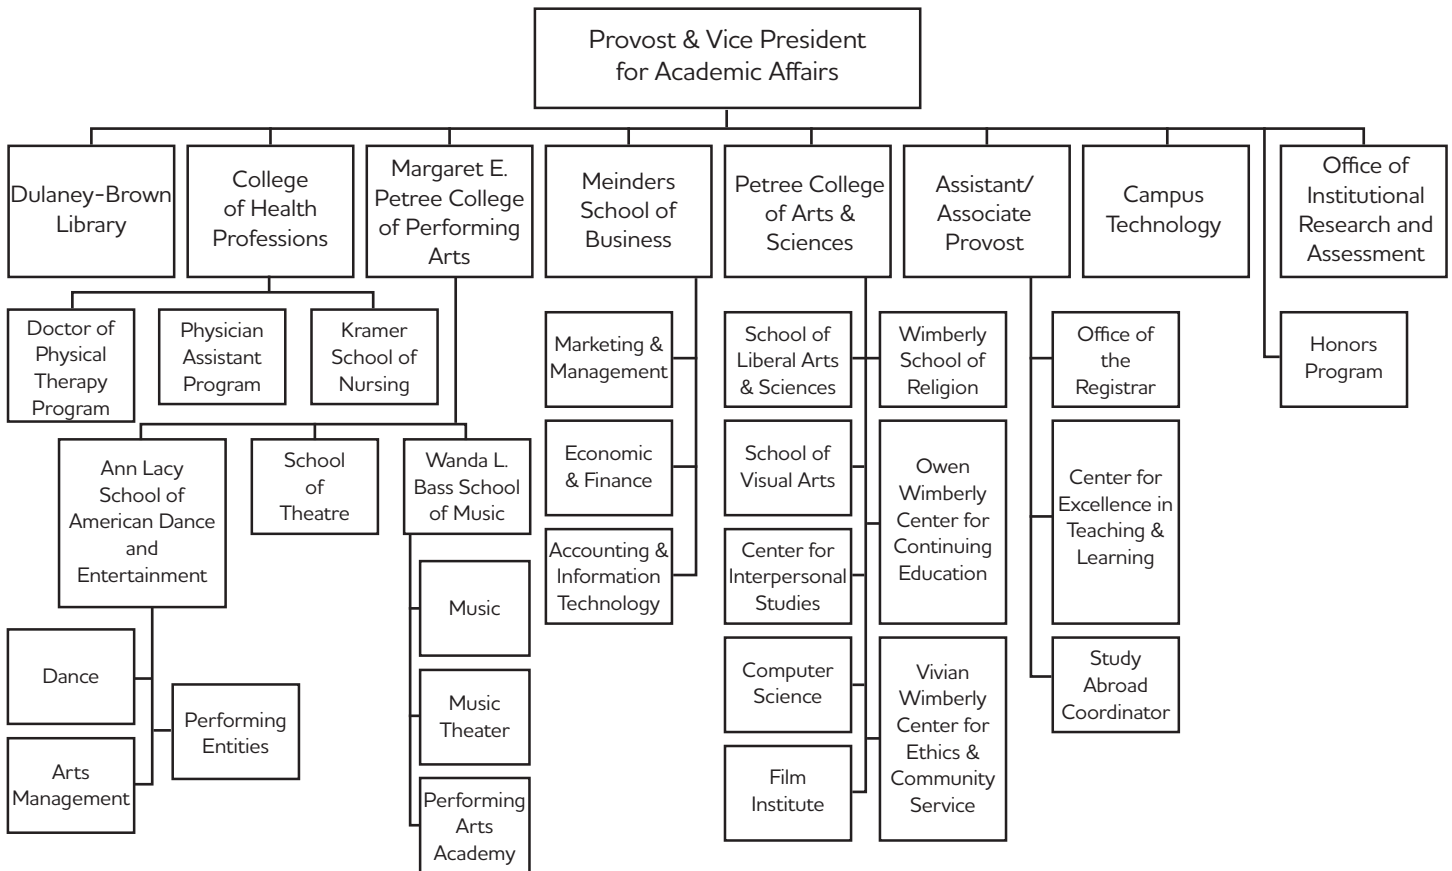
Provost & Vice President for Academic Affairs

Dulaney-Brown Library

College of Health Professions

Doctor of Physical Therapy Program

Physician Assistant Program

Kramer School of Nursing

Margaret E. Petree College of Performing Arts

Ann Lacy School of American Dance and Entertainment

Dance

Arts Management

Performing Entities

School of Theatre

Wanda L. Bass School of Music

Music

Music Theater

Performing Arts Academy

Meinders School of Business

Marketing & Management

Economic & Finance

Accounting & Information Technology

Petree College of Arts & Sciences

School of Liberal Arts & Sciences

School of Visual Arts

Center for Interpersonal Studies

Computer Science

Film Institute

Wimberly School of Religion

Owen Wimberly Center for Continuing Education

Vivian Wimberly Center for Ethics & Community Service

Assistant/ Associate Provost

Office of the Registrar

Center for Excellence in Teaching & Learning

Study Abroad Coordinator

Campus Technology

Office of Institutional Research and Assessment

Honors Program